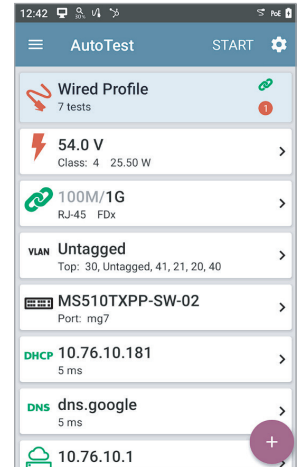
12:42 PoE

AutoTest START

Wired Profile
7 tests
1

54.0 V
Class: 4 25.50 W

100M/1G
RJ-45 FDx

VLAN Untagged
Top: 30, Untagged, 41, 21, 20, 40

MS510TXPP-SW-02
Port: mg7

DHCP 10.76.10.181
5 ms

DNS dns.google
5 ms

10.76.10.1

+